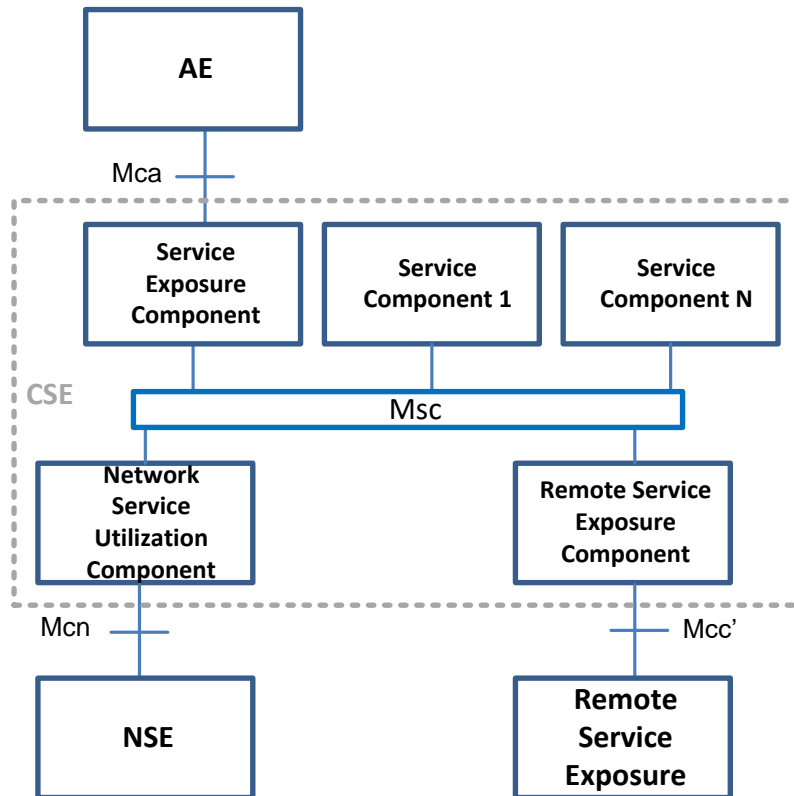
AE

Mca

CSE

Service Exposure Component

Service Component 1

Service Component N

Msc

Network Service Utilization Component

Remote Service Exposure Component

Mcn

Mcc’

NSE

Remote Service Exposure